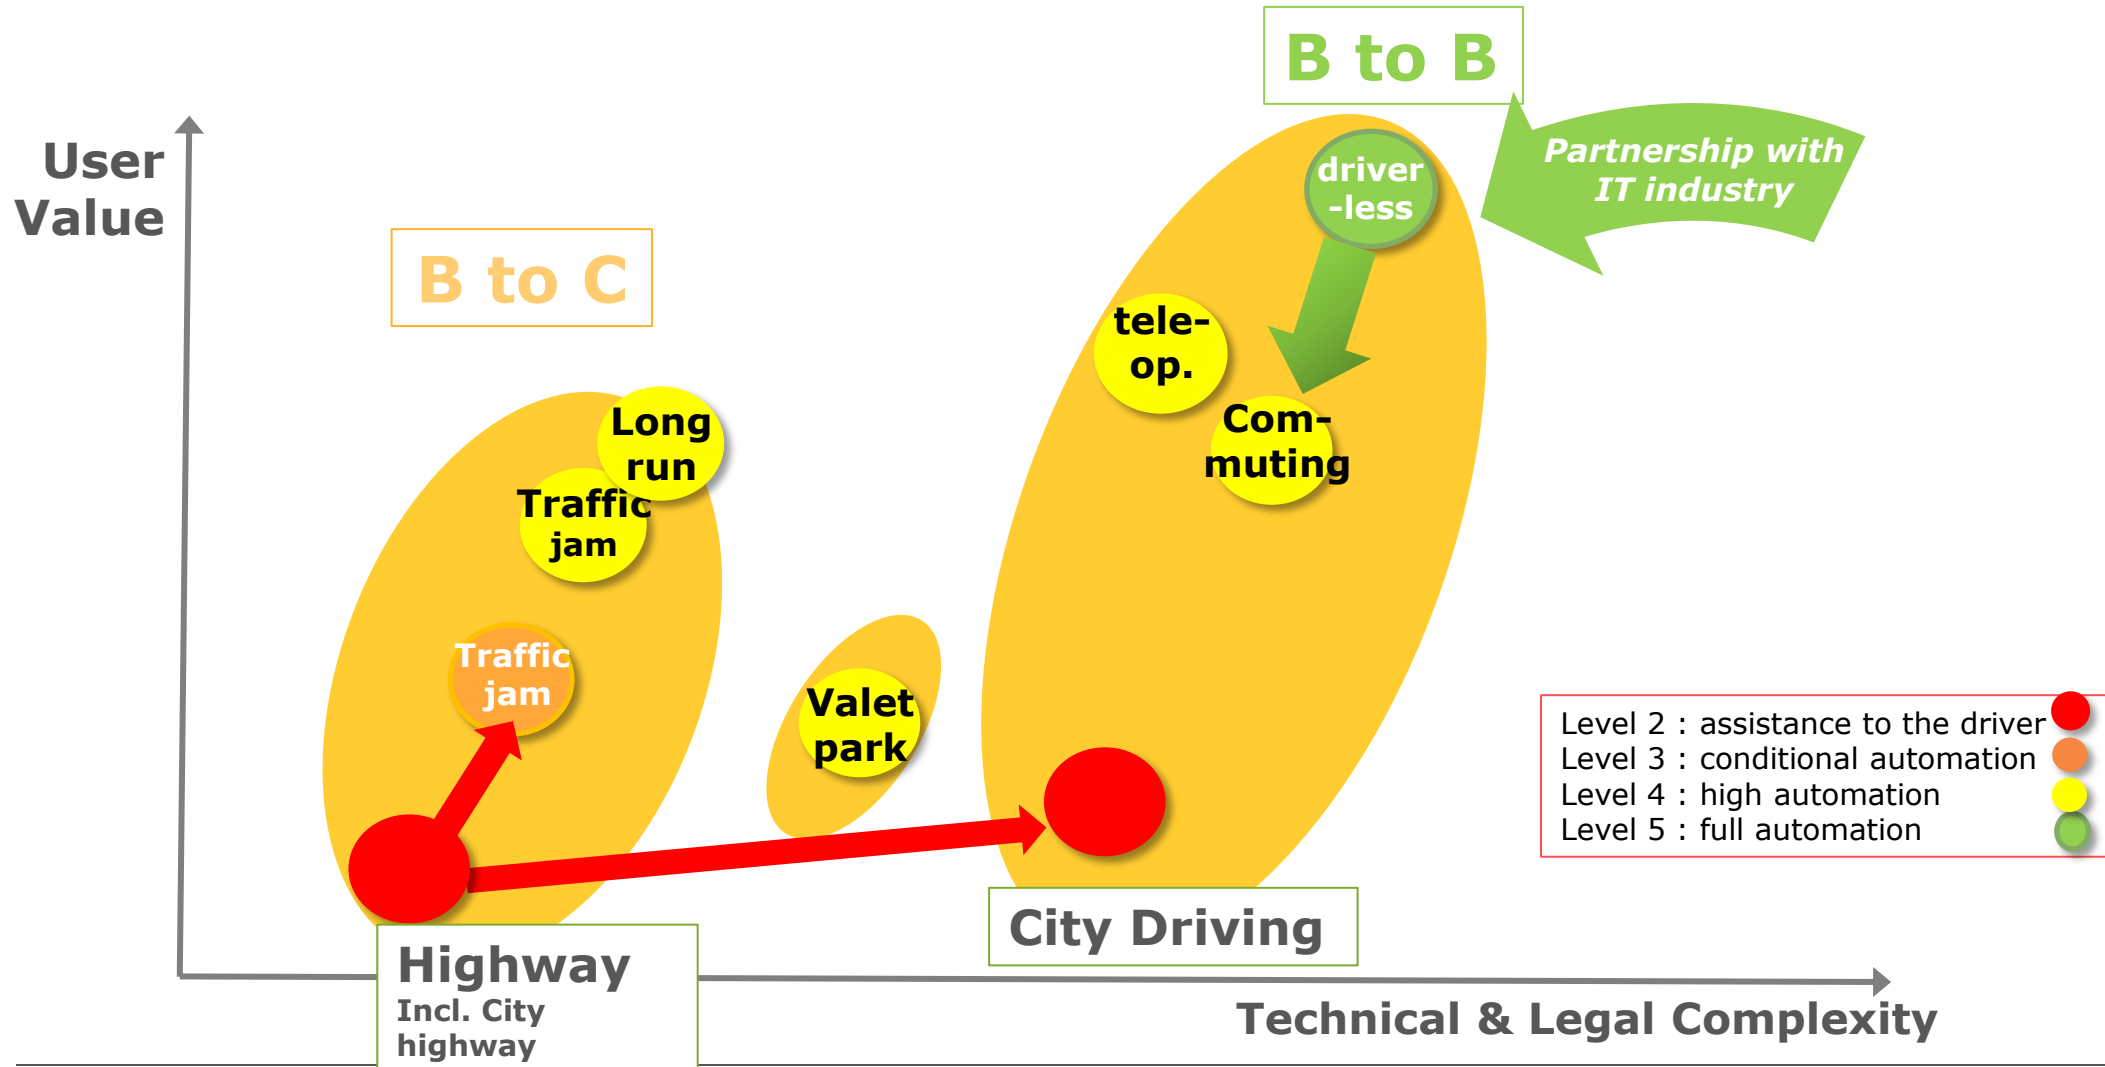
B to B

Partnership with IT industry

User Value

B to C

driver -less

tele- op.

Com- muting

Long run

Traffic jam

Traffic jam

Valet park

Level 2 : assistance to the driver
Level 3 : conditional automation
Level 4 : high automation
Level 5 : full automation

City Driving

Highway
Incl. City highway

Technical & Legal Complexity